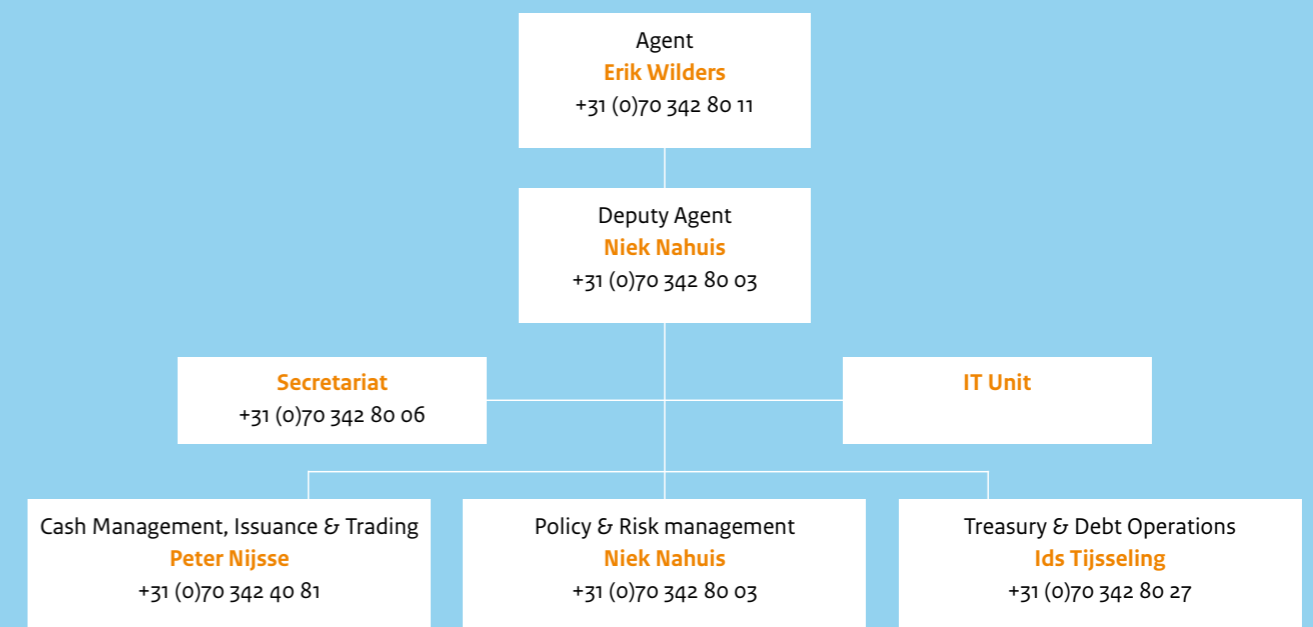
Agent
Erik Wilders
+31 (0)70 342 80 11

Deputy Agent
Niek Nahuis
+31 (0)70 342 80 03

Secretariat
+31 (0)70 342 80 06

IT Unit

Cash Management, Issuance & Trading
Peter Nijsse
+31 (0)70 342 40 81

Policy & Risk management
Niek Nahuis
+31 (0)70 342 80 03

Treasury & Debt Operations
Ids Tijsseling
+31 (0)70 342 80 27